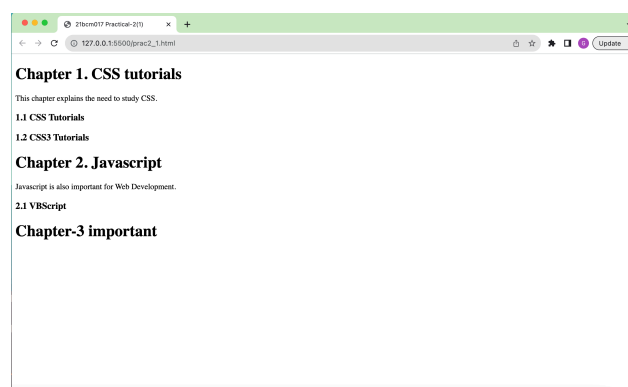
21bcm017 Practical-2(1)
127.0.0.1:5500/prac2_1.html
G
Update

Chapter 1. CSS tutorials

This chapter explains the need to study CSS.

1.1 CSS Tutorials

1.2 CSS3 Tutorials

Chapter 2. Javascript

Javascript is also important for Web Development.

2.1 VBScript

Chapter-3 important